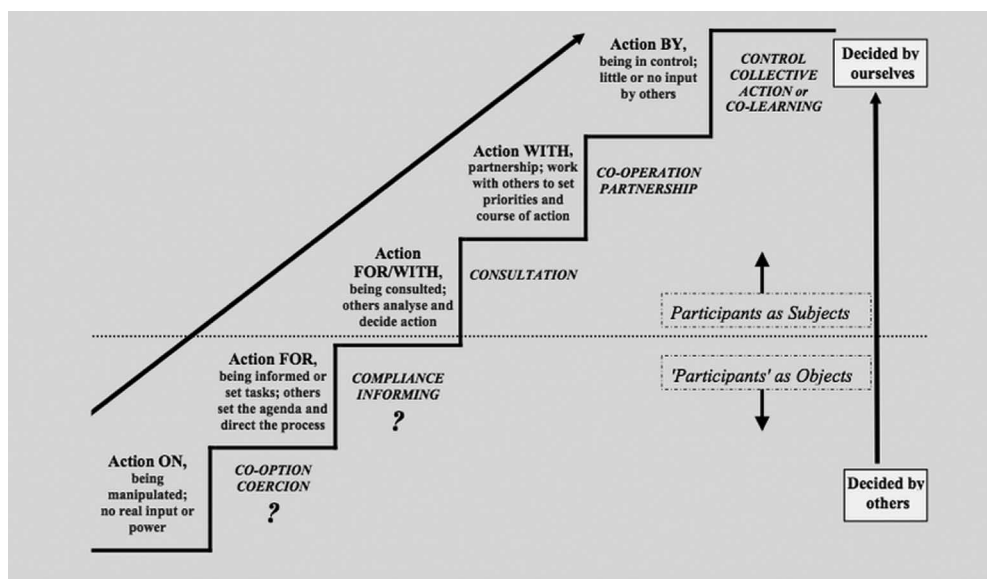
Action BY,
being in control; little or no input by others

CONTROL COLLECTIVE ACTION or CO-LEARNING

Decided by ourselves

Action WITH,
partnership; work with others to set priorities and course of action

CO-OPERATION PARTNERSHIP

Action FOR/WITH,
being consulted; others analyse and decide action

CONSULTATION

Participants as Subjects

'Participants' as Objects

Action FOR,
being informed or set tasks; others set the agenda and direct the process

COMPLIANCE INFORMING

?

Action ON,
being manipulated; no real input or power

CO-OPTION COERCION

?

Decided by others